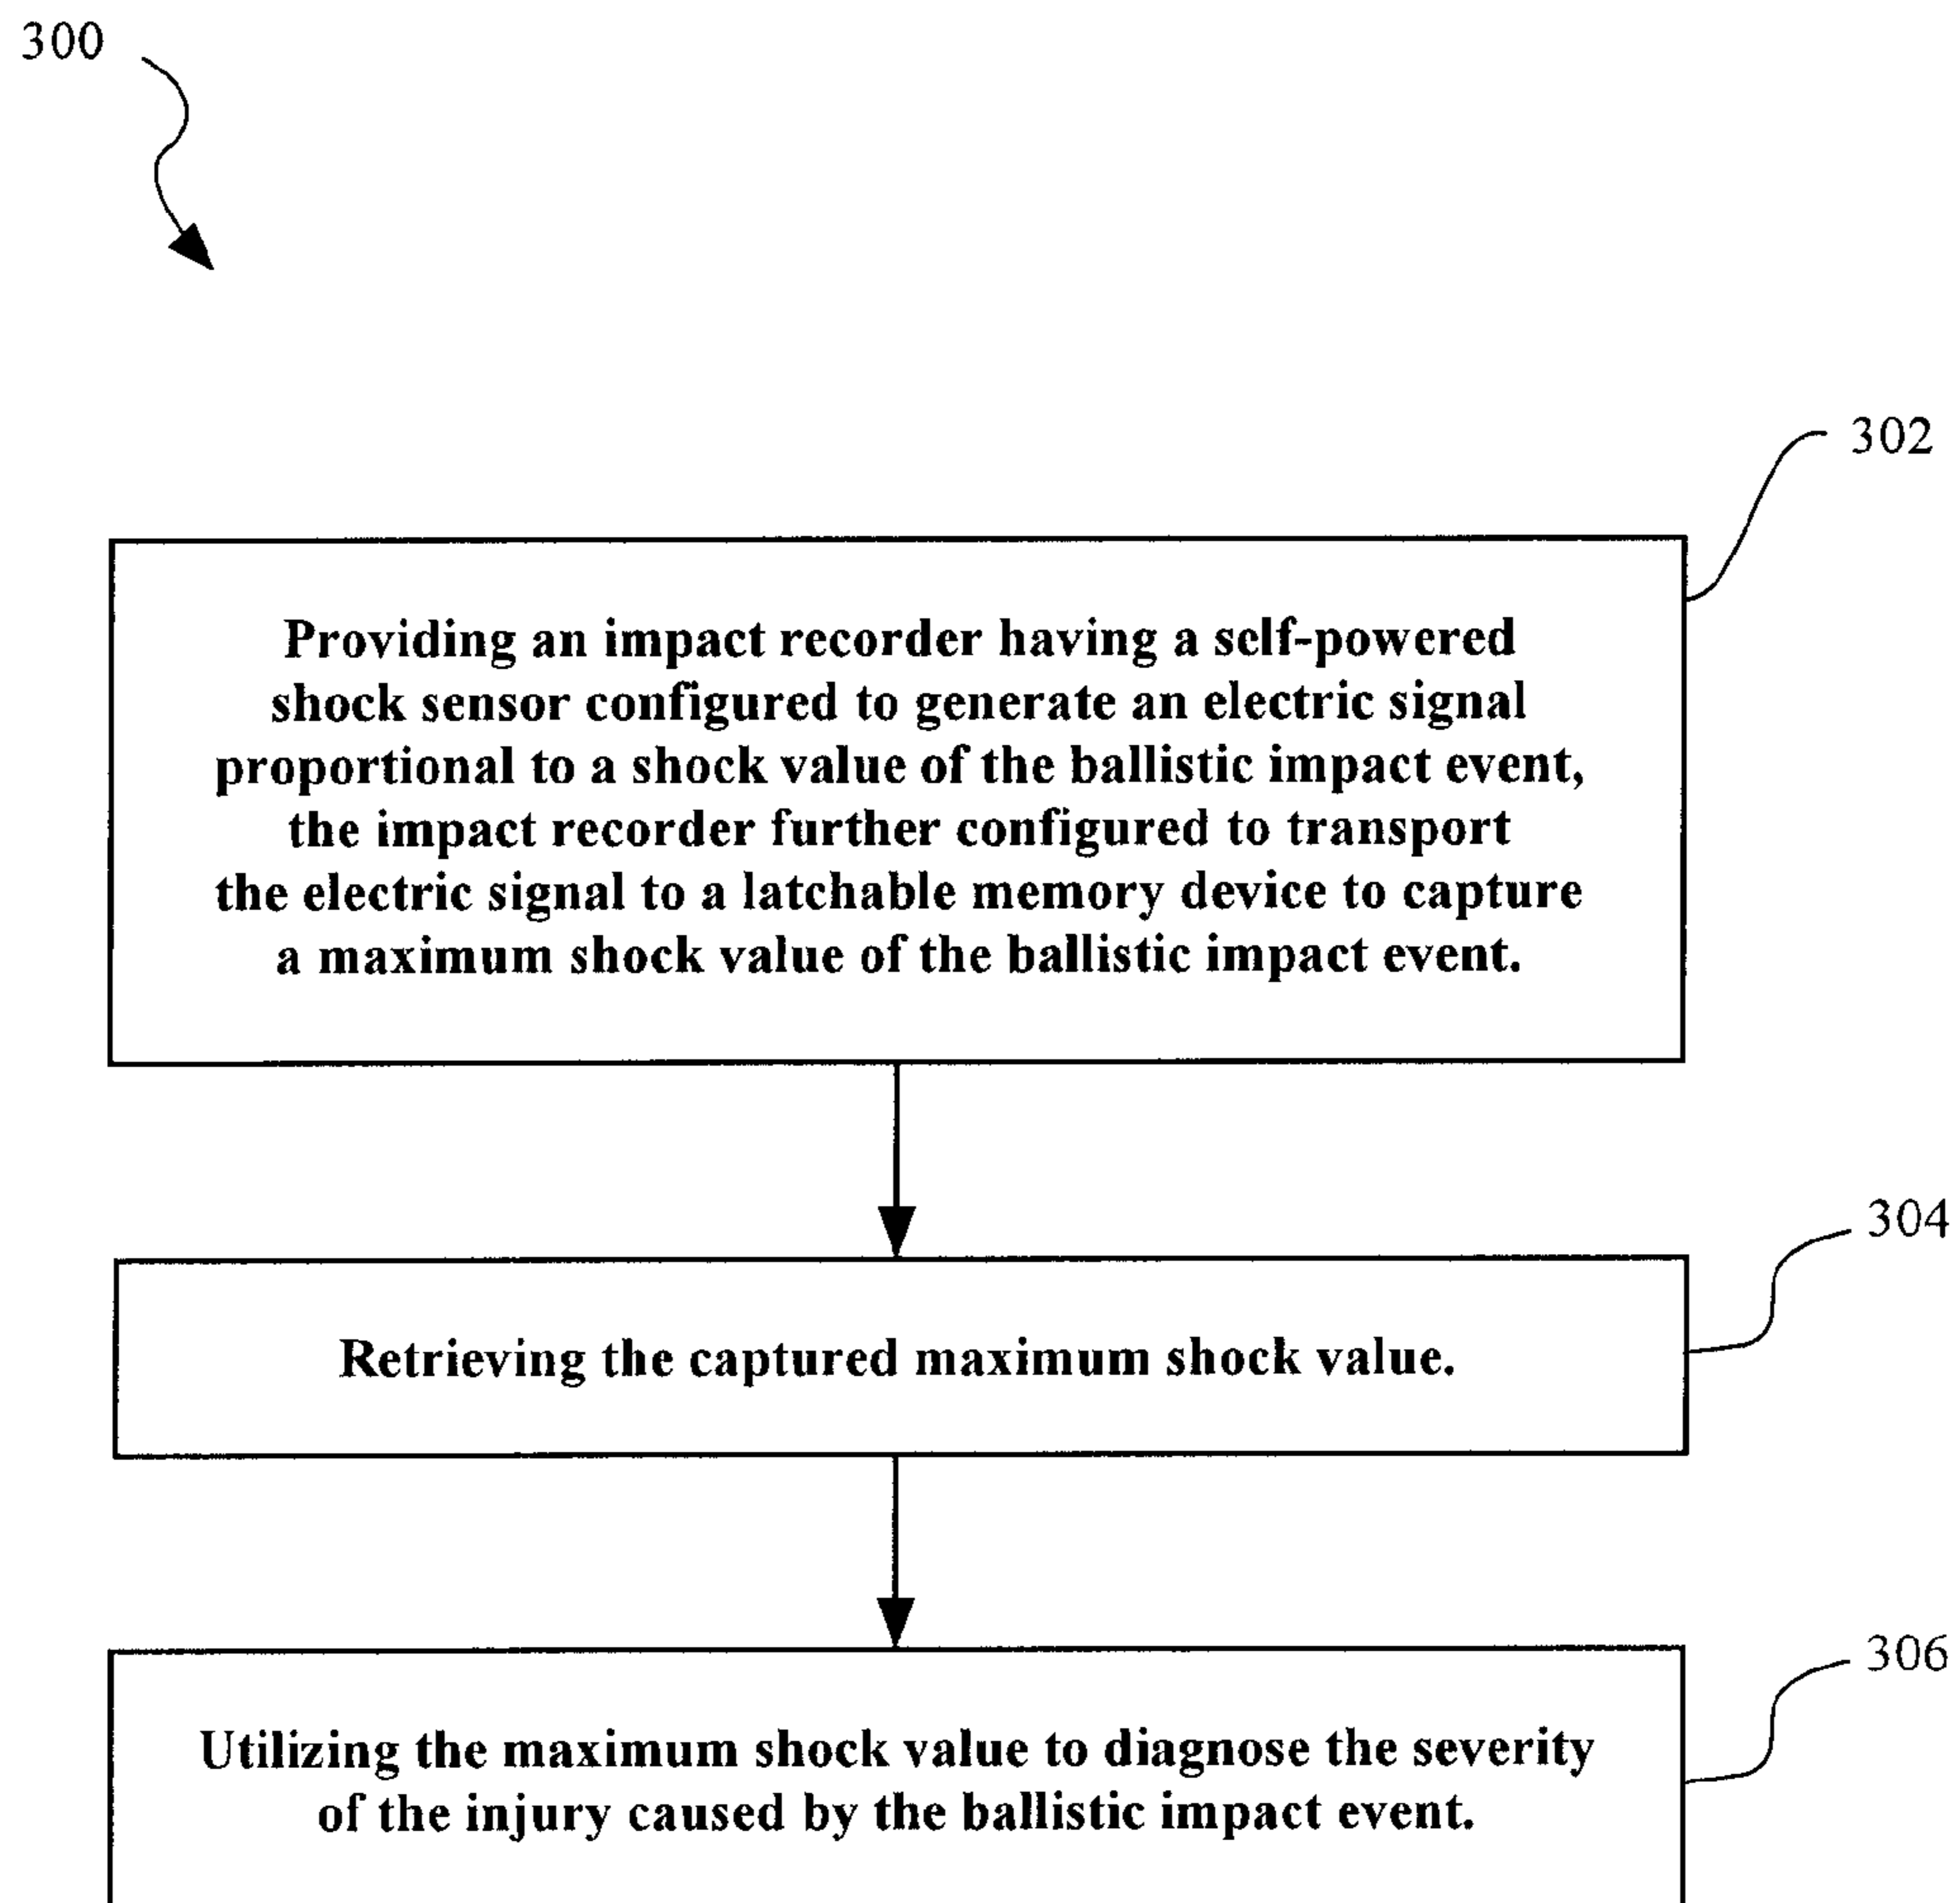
300

302

Providing an impact recorder having a self-powered shock sensor configured to generate an electric signal proportional to a shock value of the ballistic impact event, the impact recorder further configured to transport the electric signal to a latchable memory device to capture a maximum shock value of the ballistic impact event.

304

Retrieving the captured maximum shock value.

306

Utilizing the maximum shock value to diagnose the severity of the injury caused by the ballistic impact event.